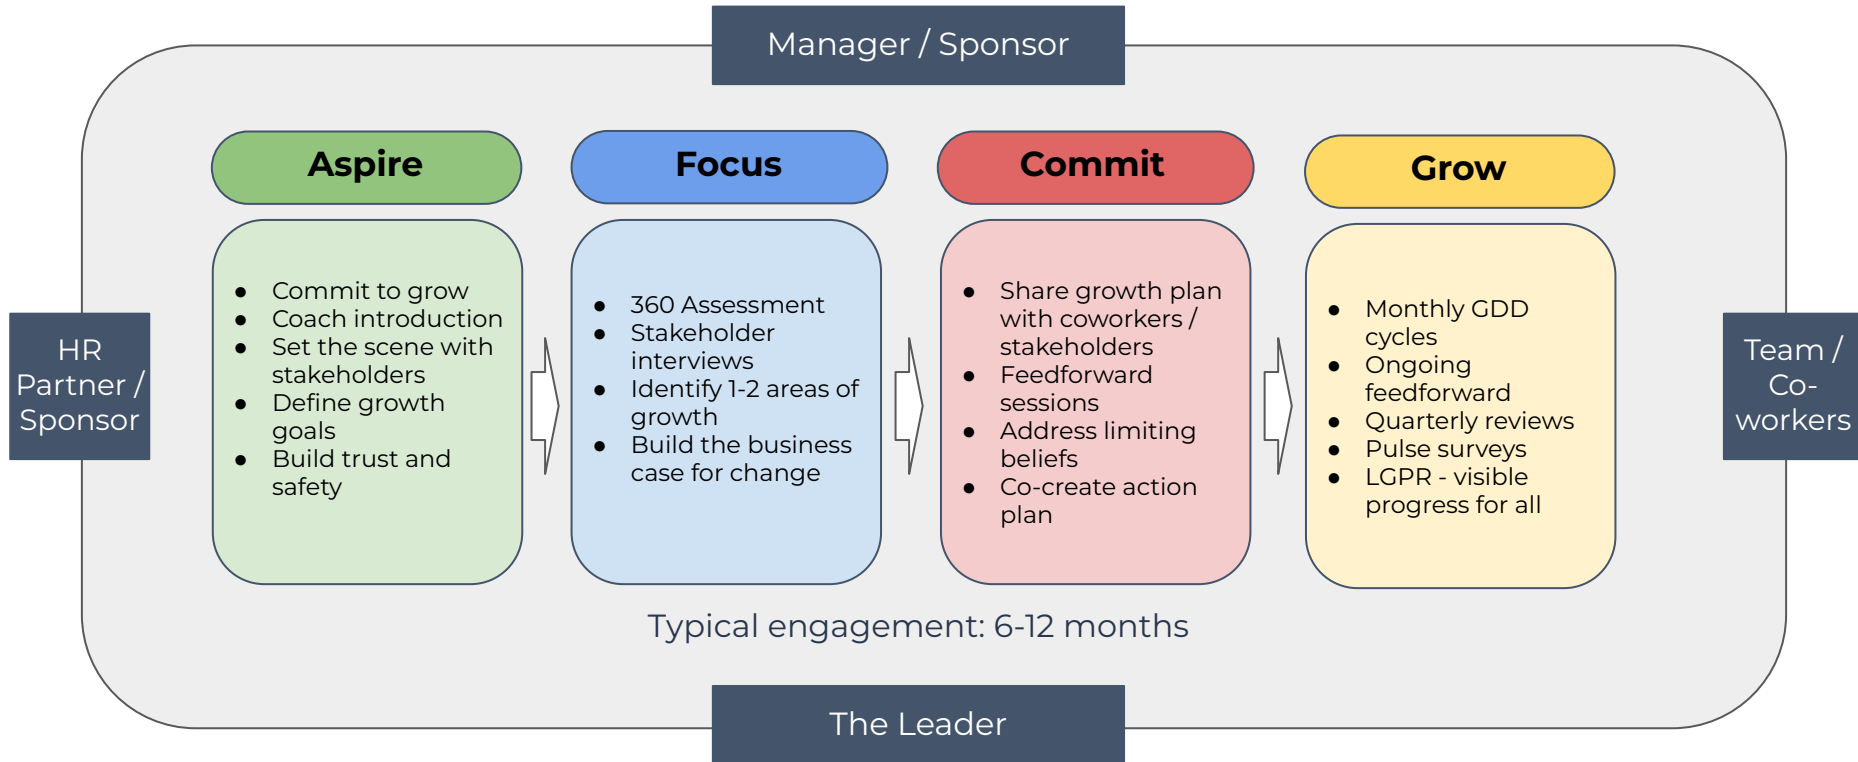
Manager / Sponsor

HR Partner / Sponsor

Aspire

- Commit to grow
- Coach introduction
- Set the scene with stakeholders
- Define growth goals
- Build trust and safety

Focus

- 360 Assessment
- Stakeholder interviews
- Identify 1-2 areas of growth
- Build the business case for change

Commit

- Share growth plan with coworkers / stakeholders
- Feedforward sessions
- Address limiting beliefs
- Co-create action plan

Grow

- Monthly GDD cycles
- Ongoing feedforward
- Quarterly reviews
- Pulse surveys
- LGPR - visible progress for all

Team / Co-workers

Typical engagement: 6-12 months

The Leader